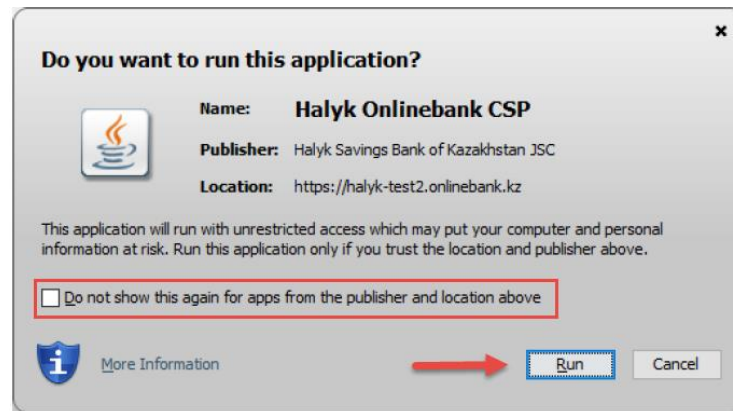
×

Do you want to run this application?

Name: Halyk Onlinebank CSP

Publisher: Halyk Savings Bank of Kazakhstan JSC

Location: https://halyk-test2.onlinebank.kz

This application will run with unrestricted access which may put your computer and personal information at risk. Run this application only if you trust the location and publisher above.

Do not show this again for apps from the publisher and location above

i

More Information

Run

Cancel